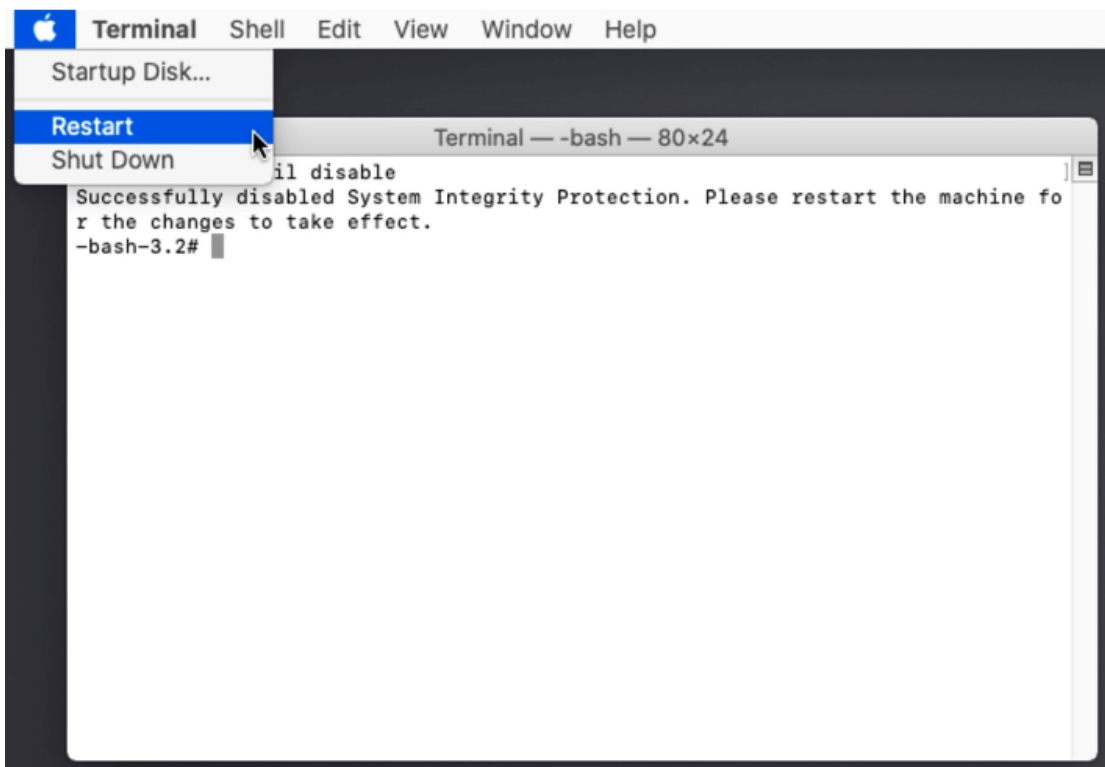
Terminal Shell Edit View Window Help

Startup Disk...

Restart

Shut Down

Terminal — -bash — 80×24

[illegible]il disable
Successfully disabled System Integrity Protection. Please restart the machine fo
r the changes to take effect.
-bash-3.2#